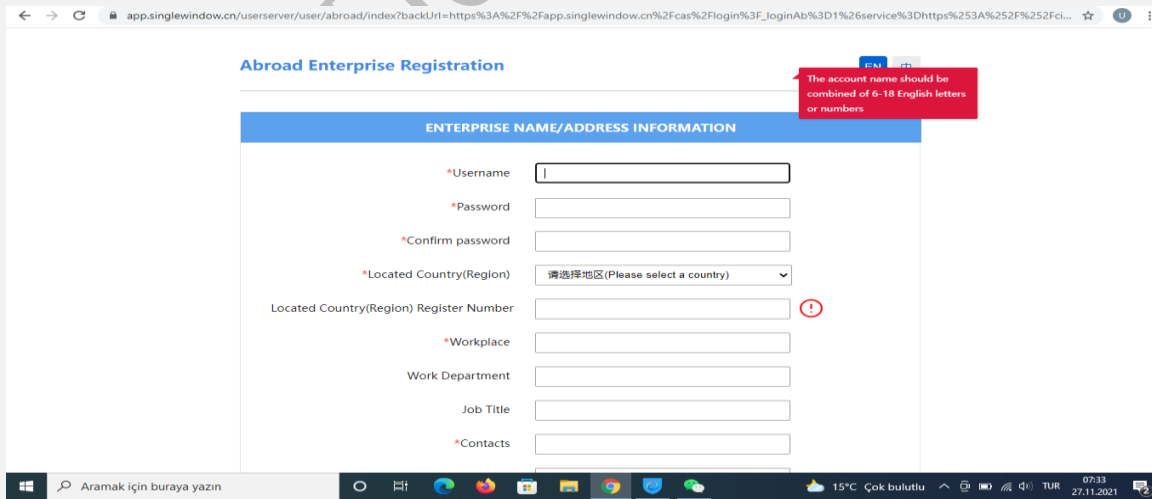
app.singlewindow.cn/userserver/user/abroad/index?backUrl=https%3A%2F%2Fapp.singlewindow.cn%2Fcas%2Flogin%3F_loginAb%3D1%26service%3Dhttps%253A%252F%252Fci...

Abroad Enterprise Registration

EN 中

The account name should be combined of 6-18 English letters or numbers

ENTERPRISE NAME/ADDRESS INFORMATION

*Username

*Password

*Confirm password

*Located Country(Region) 请选择地区(Please select a country)

Located Country(Region) Register Number

*Workplace

Work Department

Job Title

*Contacts

Aramak için buraya yazın

15°C Çok bulutlu TUR 07:33 27.11.2021